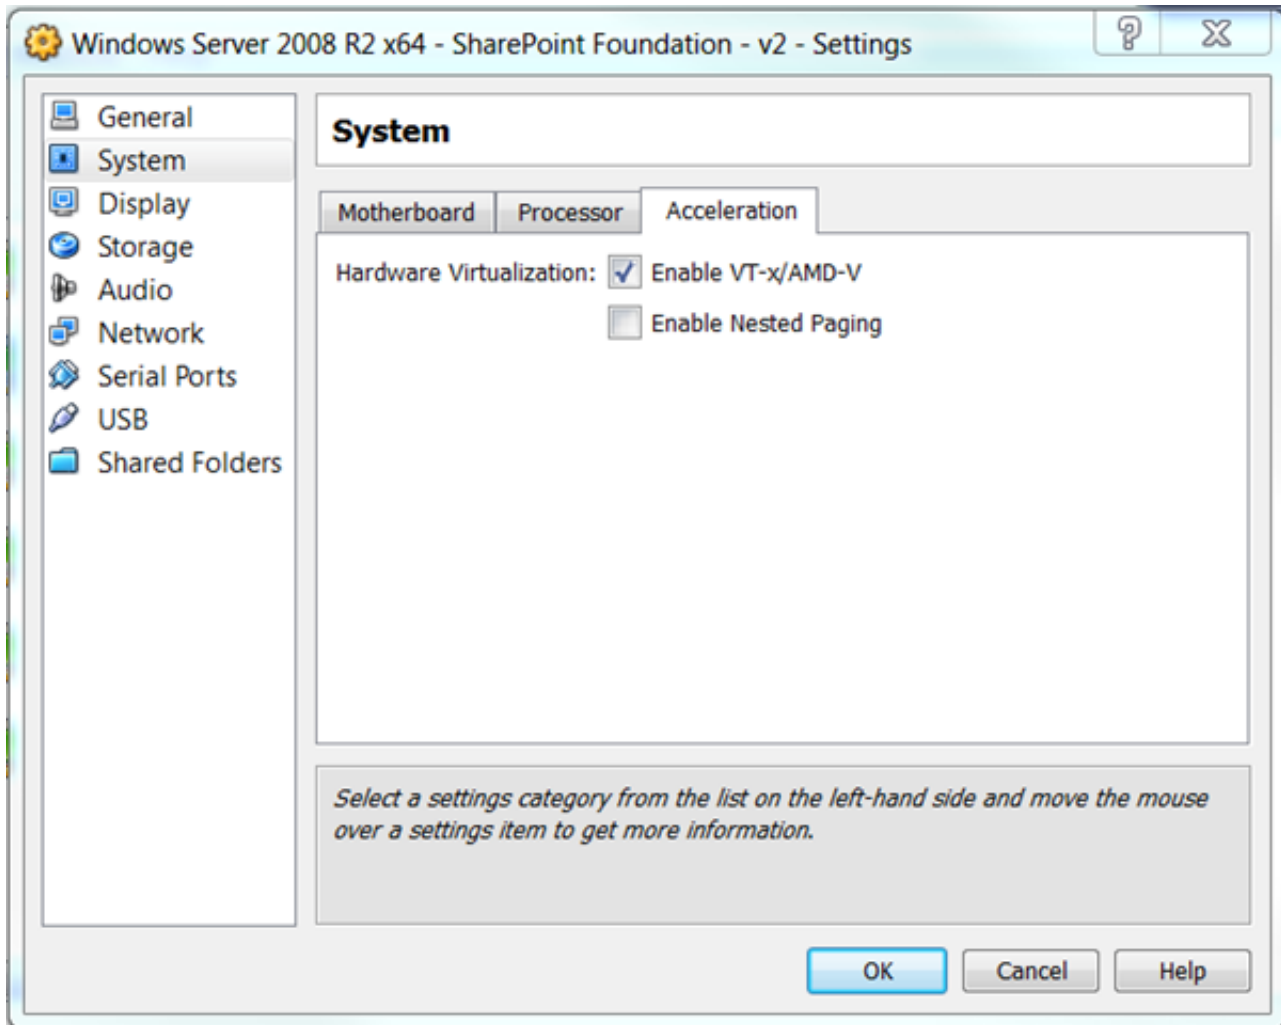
Windows Server 2008 R2 x64 - SharePoint Foundation - v2 - Settings

General
System
Display
Storage
Audio
Network
Serial Ports
USB
Shared Folders

System

Motherboard | Processor | Acceleration

Hardware Virtualization: Enable VT-x/AMD-V
Enable Nested Paging

Select a settings category from the list on the left-hand side and move the mouse over a settings item to get more information.

OK Cancel Help